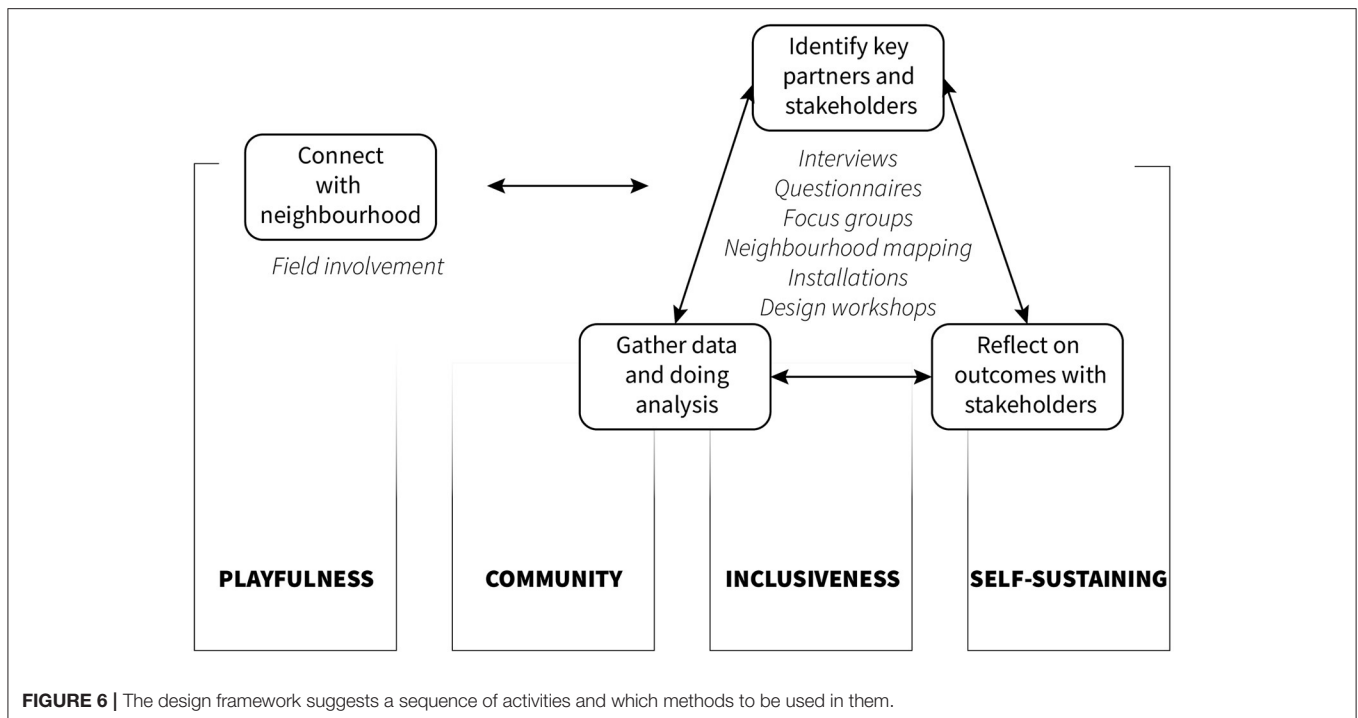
Identify key partners and stakeholders

Connect with neighbourhood

Field involvement

Interviews
Questionnaires
Focus groups
Neighbourhood mapping
Installations
Design workshops

Gather data and doing analysis

Reflect on outcomes with stakeholders

PLAYFULNESS

COMMUNITY

INCLUSIVENESS

SELF-SUSTAINING

FIGURE 6 | The design framework suggests a sequence of activities and which methods to be used in them.